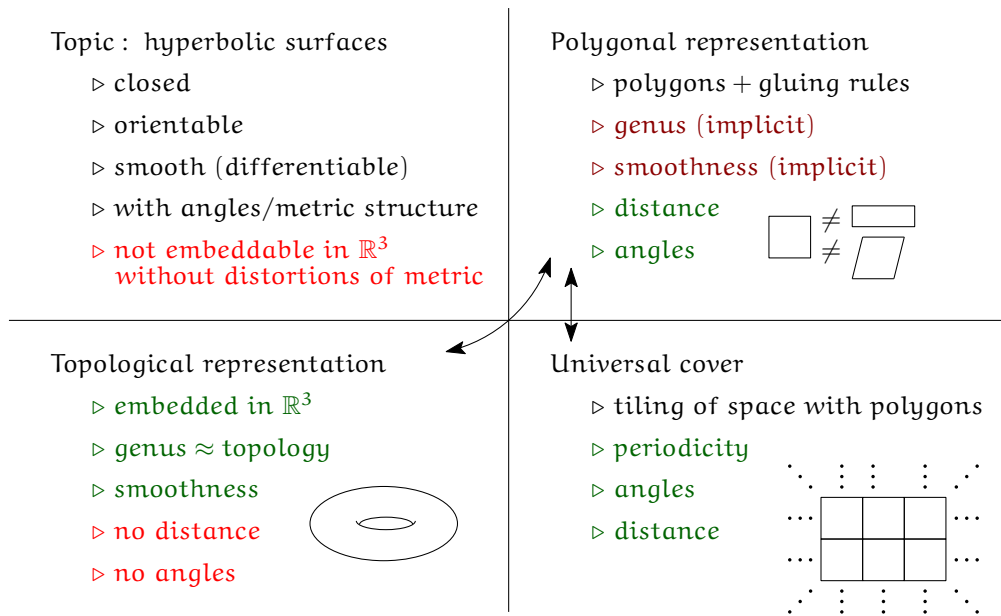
Topic : hyperbolic surfaces

▷ closed

▷ orientable

▷ smooth (differentiable)

▷ with angles/metric structure

▷ not embeddable in $\mathbb{R}^3$ without distortions of metric

Polygonal representation

▷ polygons + gluing rules

▷ genus (implicit)

▷ smoothness (implicit)

▷ distance

▷ angles

$\neq$

$\neq$

Topological representation

▷ embedded in $\mathbb{R}^3$

▷ genus $\approx$ topology

▷ smoothness

▷ no distance

▷ no angles

Universal cover

▷ tiling of space with polygons

▷ periodicity

▷ angles

▷ distance